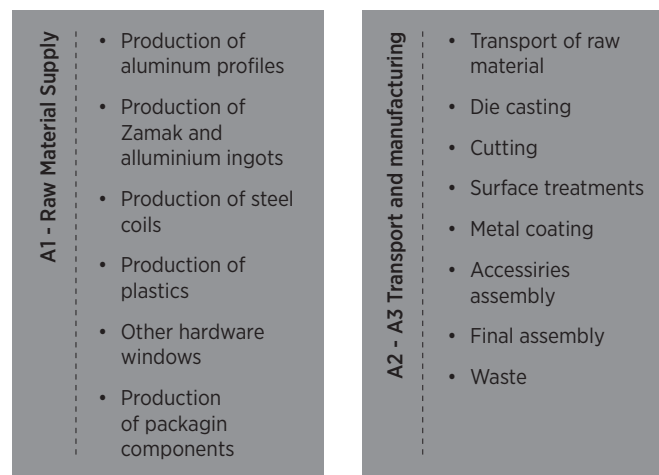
A1 - Raw Material Supply

- Production of aluminum profiles
- Production of Zamak and alluminium ingots
- Production of steel coils
- Production of plastics
- Other hardware windows
- Production of packagin components

A2 - A3 Transport and manufacturing

- Transport of raw material
- Die casting
- Cutting
- Surface treatments
- Metal coating
- Accessiries assembly
- Final assembly
- Waste